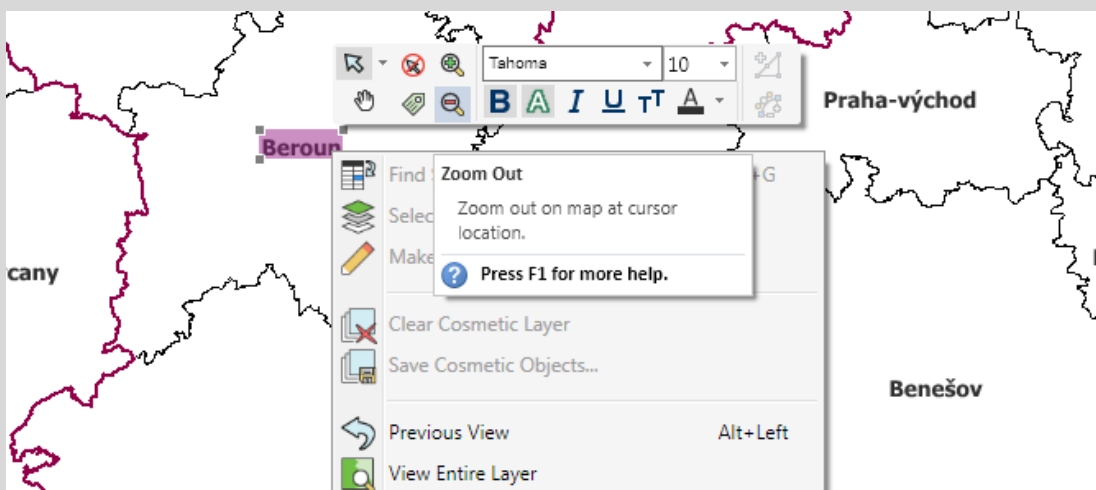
Tahoma
10
B A I U TT A
Praha-východ
Beroun
Find S
+G
Selec
Make
Zoom Out
Zoom out on map at cursor location.
Press F1 for more help.
cany
Clear Cosmetic Layer
Save Cosmetic Objects...
Benešov
Previous View
Alt+Left
View Entire Layer